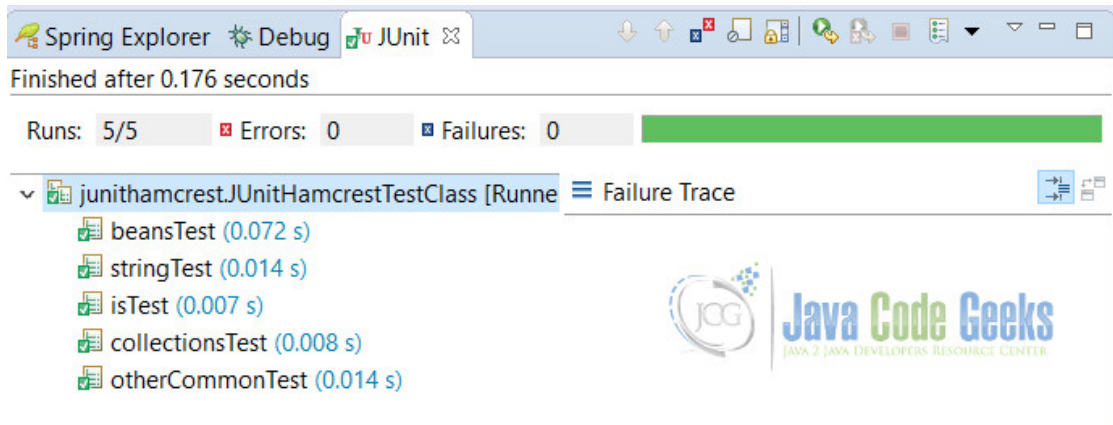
Spring Explorer Debug JUnit

Finished after 0.176 seconds

Runs: 5/5 Errors: 0 Failures: 0

junithamcrest.JUnitHamcrestTestClass [Runne

Failure Trace

beansTest (0.072 s)

stringTest (0.014 s)

isTest (0.007 s)

collectionsTest (0.008 s)

otherCommonTest (0.014 s)

JCG Java Code Geeks
Java 2 Java Developers Resource Center